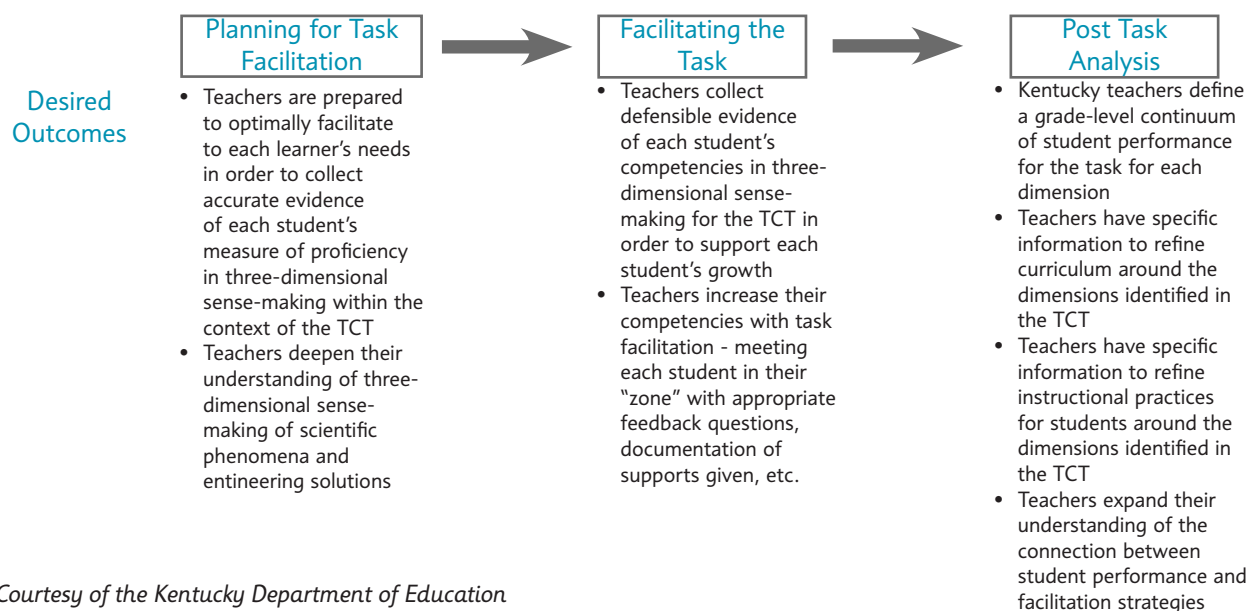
Planning for Task Facilitation

Facilitating the Task

Post Task Analysis

Desired Outcomes

- Teachers are prepared to optimally facilitate to each learner's needs in order to collect accurate evidence of each student's measure of proficiency in three-dimensional sense-making within the context of the TCT
- Teachers deepen their understanding of three-dimensional sense-making of scientific phenomena and entineering solutions

- Teachers collect defensible evidence of each student's competencies in three-dimensional sense-making for the TCT in order to support each student's growth
- Teachers increase their competencies with task facilitation - meeting each student in their "zone" with appropriate feedback questions, documentation of supports given, etc.

- Kentucky teachers define a grade-level continuum of student performance for the task for each dimension
- Teachers have specific information to refine curriculum around the dimensions identified in the TCT
- Teachers have specific information to refine instructional practices for students around the dimensions identified in the TCT
- Teachers expand their understanding of the connection between student performance and facilitation strategies

Courtesy of the Kentucky Department of Education